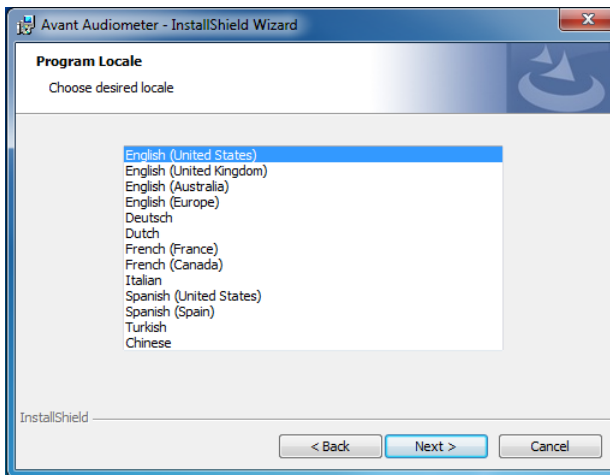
Avant Audiometer - InstallShield Wizard

Program Locale

Choose desired locale

English (United States)
English (United Kingdom)
English (Australia)
English (Europe)
Deutsch
Dutch
French (France)
French (Canada)
Italian
Spanish (United States)
Spanish (Spain)
Turkish
Chinese

InstallShield

< Back
Next >
Cancel